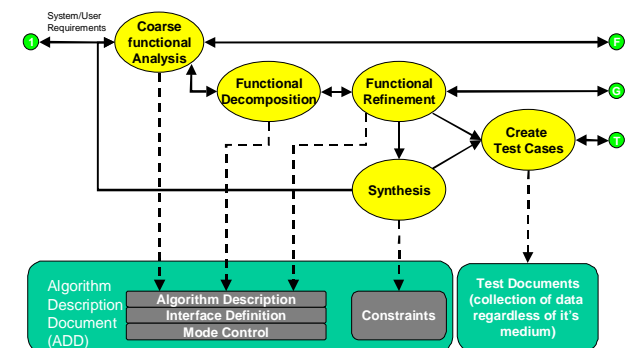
System/User Requirements

I

Coarse functional Analysis

F

Functional Decomposition

Functional Refinement

G

Create Test Cases

T

Synthesis

Algorithm Description Document (ADD)

Algorithm Description

Interface Definition

Mode Control

Constraints

Test Documents (collection of data regardless of it's medium)